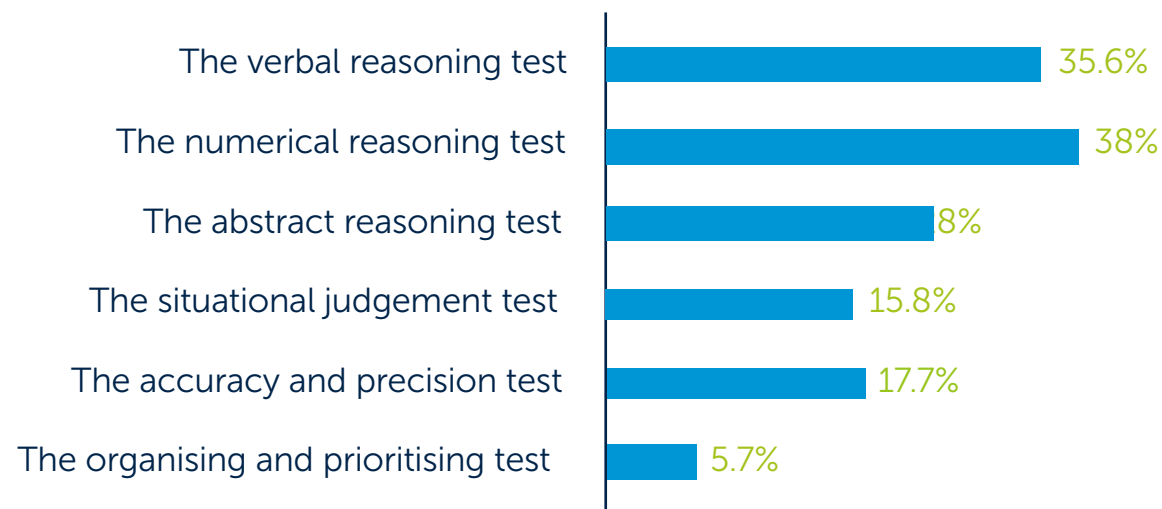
| | |
|---|---|
| The verbal reasoning test | 35.6% |
| The numerical reasoning test | 38% |
| The abstract reasoning test | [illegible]8% |
| The situational judgement test | 15.8% |
| The accuracy and precision test | 17.7% |
| The organising and prioritising test | 5.7% |